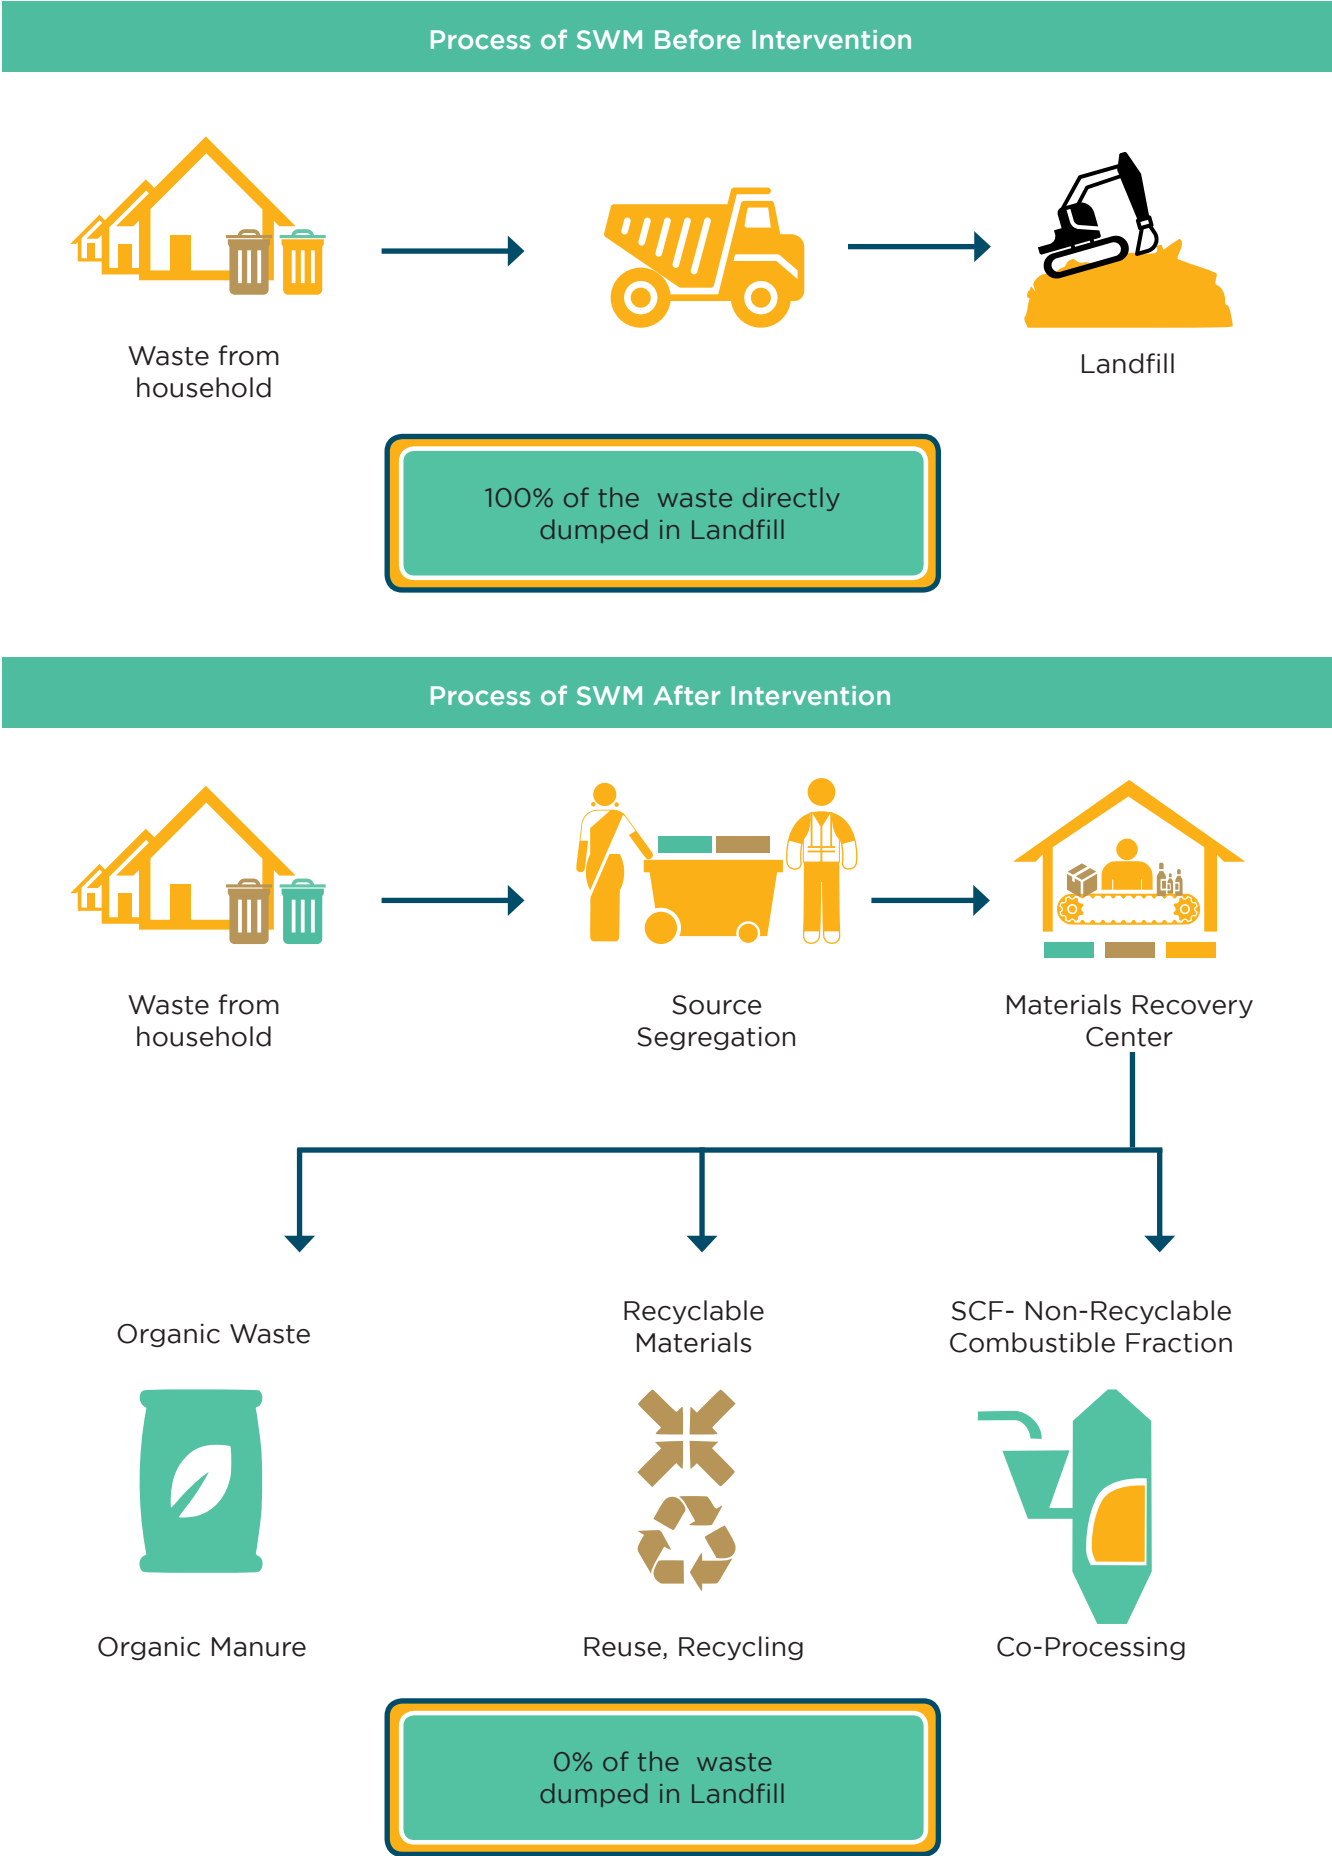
Process of SWM Before Intervention

Waste from household

Landfill

100% of the waste directly dumped in Landfill

Process of SWM After Intervention

Waste from household

Source Segregation

Materials Recovery Center

Organic Waste

Recyclable Materials

SCF- Non-Recyclable Combustible Fraction

Organic Manure

Reuse, Recycling

Co-Processing

0% of the waste dumped in Landfill